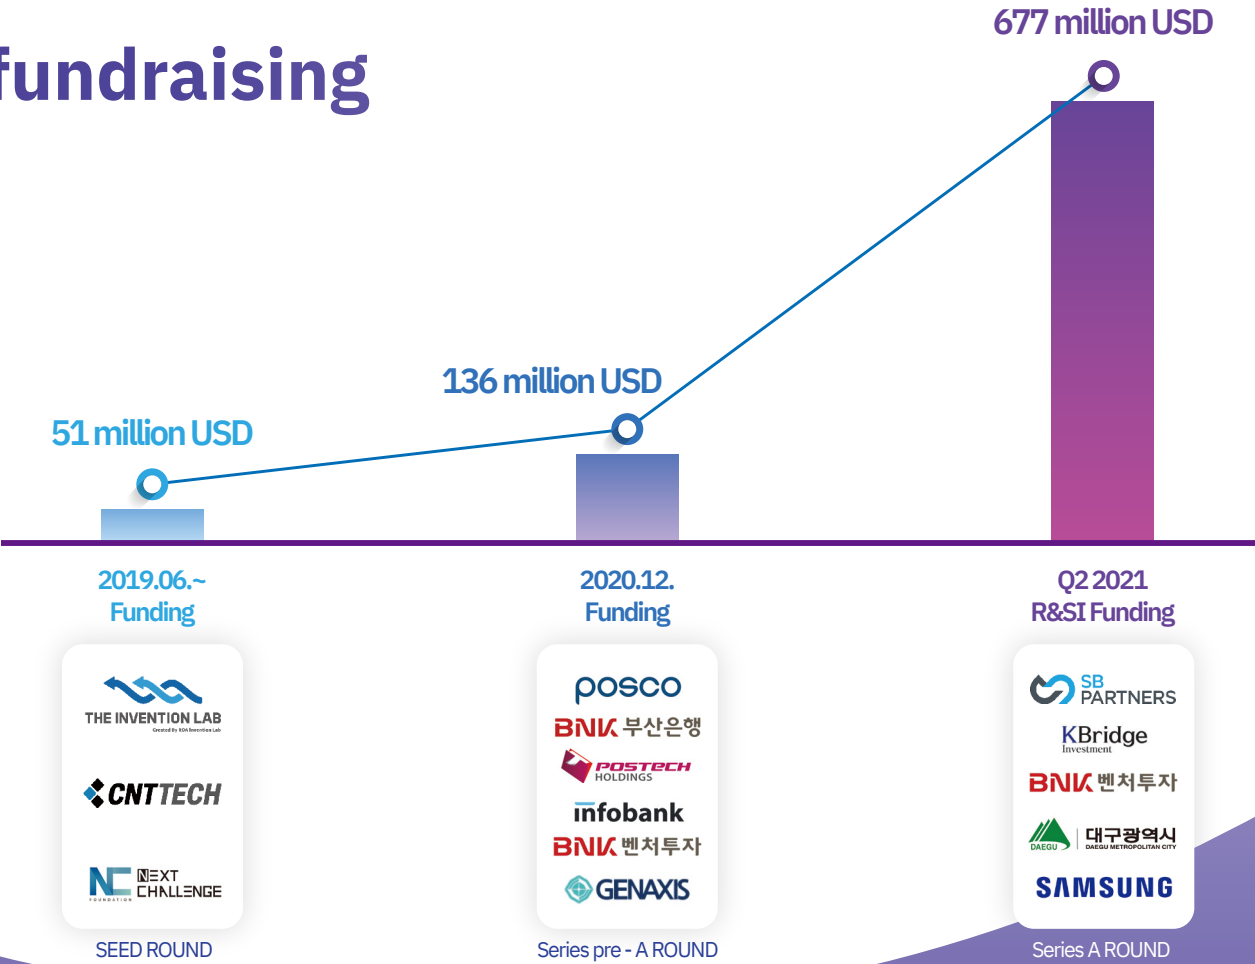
fundraising

677 million USD

136 million USD

51 million USD

2019.06.~
Funding

2020.12.
Funding

Q2 2021
R&SI Funding

THE INVENTION LAB
Created By KOA Invention Lab

CNTTECH

NEXT CHALLENGE
FOUNDATION

SEED ROUND

posco
BNK 부산은행
POSTECH HOLDINGS
infobank
BNK 벤처투자
GENAXIS

Series pre - A ROUND

SB PARTNERS
KBridge
Investment
BNK 벤처투자
DAEGU 대구광역시
DAEGU METROPOLITAN CITY
SAMSUNG

Series A ROUND